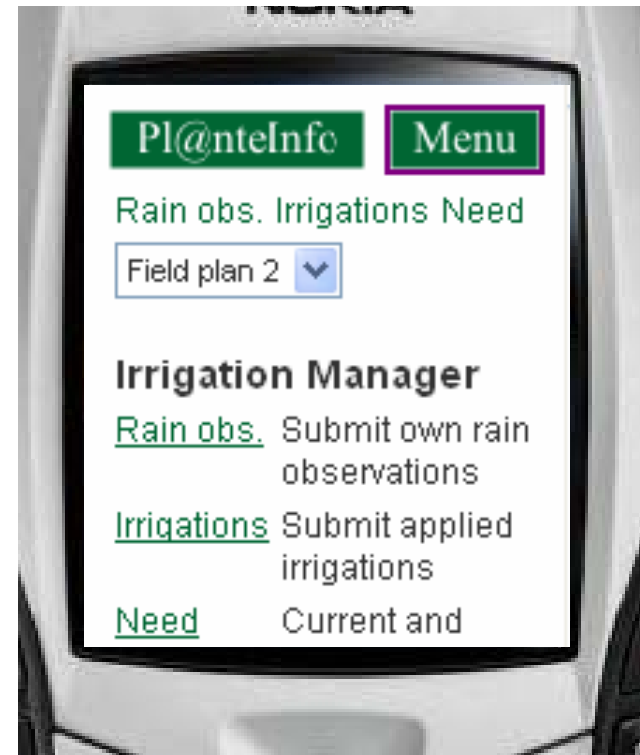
Pl@nteInfo Menu

Rain obs. Irrigations Need

Field plan 2

Irrigation Manager

| | |
|---|---|
| Rain obs. | Submit own rain observations |
| Irrigations | Submit applied irrigations |
| Need | Current and |